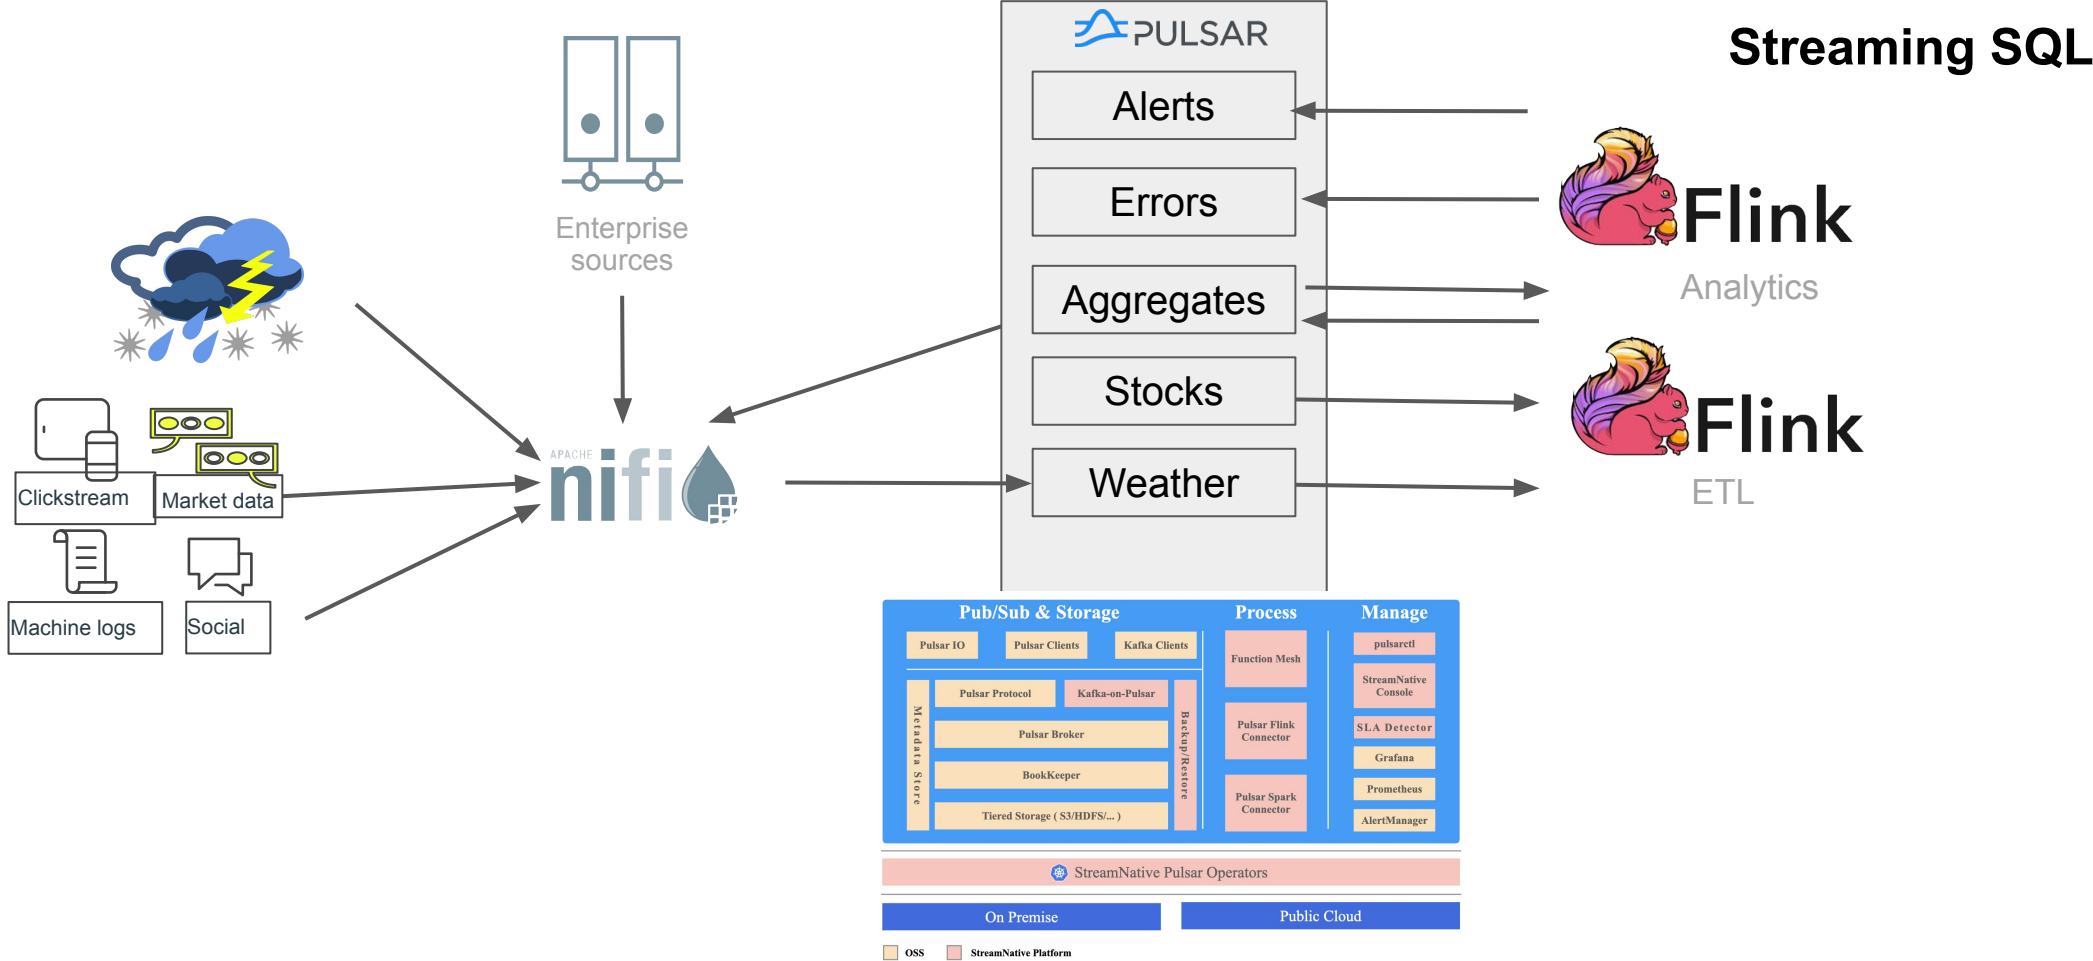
Streaming SQL

Enterprise sources

PULSAR

Alerts

Errors

Aggregates

Stocks

Weather

Flink

Analytics

Flink

ETL

Clickstream

Market data

Machine logs

Social

APACHE nifi

Pub/Sub & Storage

Process

Manage

Pulsar IO

Pulsar Clients

Kafka Clients

Function Mesh

pulsarctl

Pulsar Protocol

Kafka-on-Pulsar

StreamNative Console

Metadata Store

Pulsar Broker

Backup/Restore

Pulsar Flink Connector

SLA Detector

Grafana

BookKeeper

Prometheus

Tiered Storage ( S3/HDFS/... )

Pulsar Spark Connector

AlertManager

StreamNative Pulsar Operators

On Premise

Public Cloud

OSS

StreamNative Platform